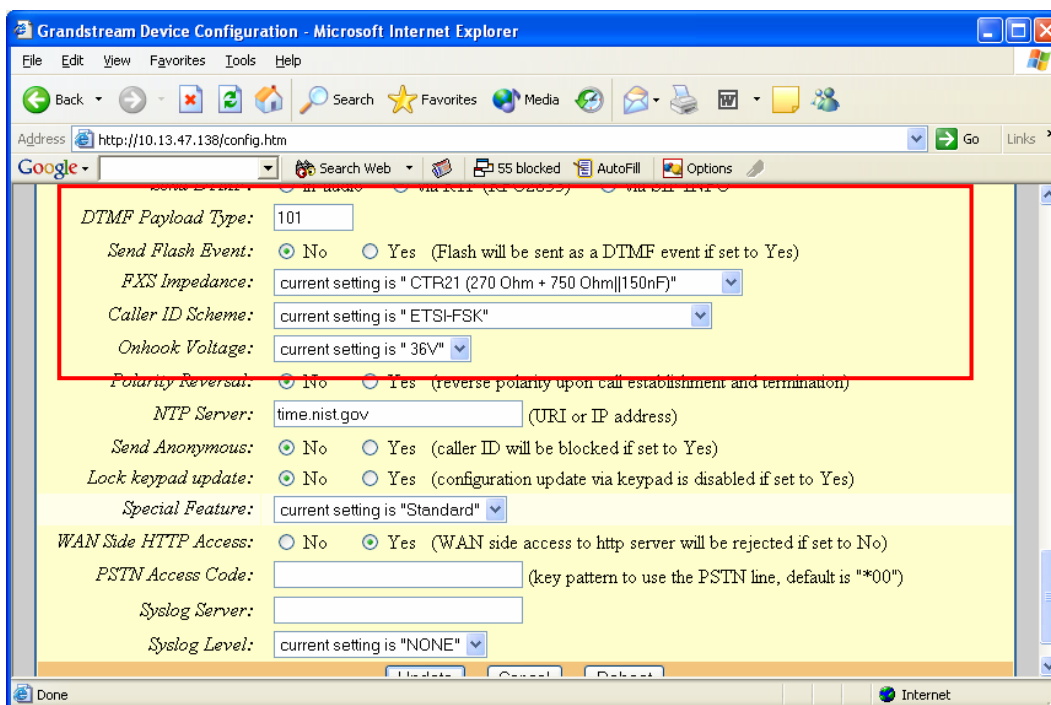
Grandstream Device Configuration - Microsoft Internet Explorer

File Edit View Favorites Tools Help

Back Search Favorites Media

Address http://10.13.47.138/config.htm Go Links

Google Search Web 55 blocked AutoFill Options

Send DTMF: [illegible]

DTMF Payload Type: 101

Send Flash Event: No Yes (Flash will be sent as a DTMF event if set to Yes)

FXS Impedance: current setting is " CTR21 (270 Ohm + 750 Ohm||150nF)"

Caller ID Scheme: current setting is " ETSI-FSK"

Onhook Voltage: current setting is " 36V"

Polarity Reversal: No Yes (reverse polarity upon call establishment and termination)

NTP Server: time.nist.gov (URI or IP address)

Send Anonymous: No Yes (caller ID will be blocked if set to Yes)

Lock keypad update: No Yes (configuration update via keypad is disabled if set to Yes)

Special Feature: current setting is "Standard"

WAN Side HTTP Access: No Yes (WAN side access to http server will be rejected if set to No)

PSTN Access Code: (key pattern to use the PSTN line, default is "*00")

Syslog Server:

Syslog Level: current setting is "NONE"

Update Cancel Reboot

Done

Internet